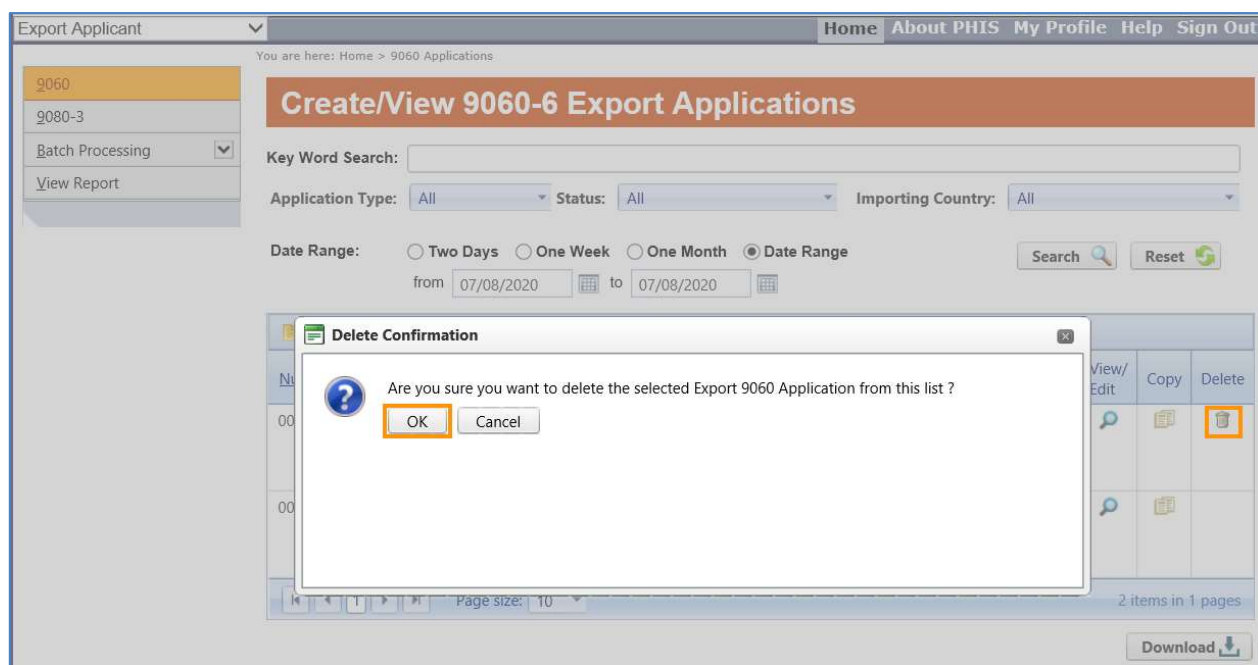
Export Applicant

Home About PHIS My Profile Help Sign Out

You are here: Home > 9060 Applications

9060
9080-3
Batch Processing
View Report

Create/View 9060-6 Export Applications

Key Word Search:

Application Type: All Status: All Importing Country: All

Date Range: Two Days One Week One Month Date Range
from 07/08/2020 to 07/08/2020

Search Reset

Delete Confirmation

Are you sure you want to delete the selected Export 9060 Application from this list ?

OK Cancel

Nu

00

00

View/ Edit

Copy

Delete

1

Page size: 10

2 items in 1 pages

Download